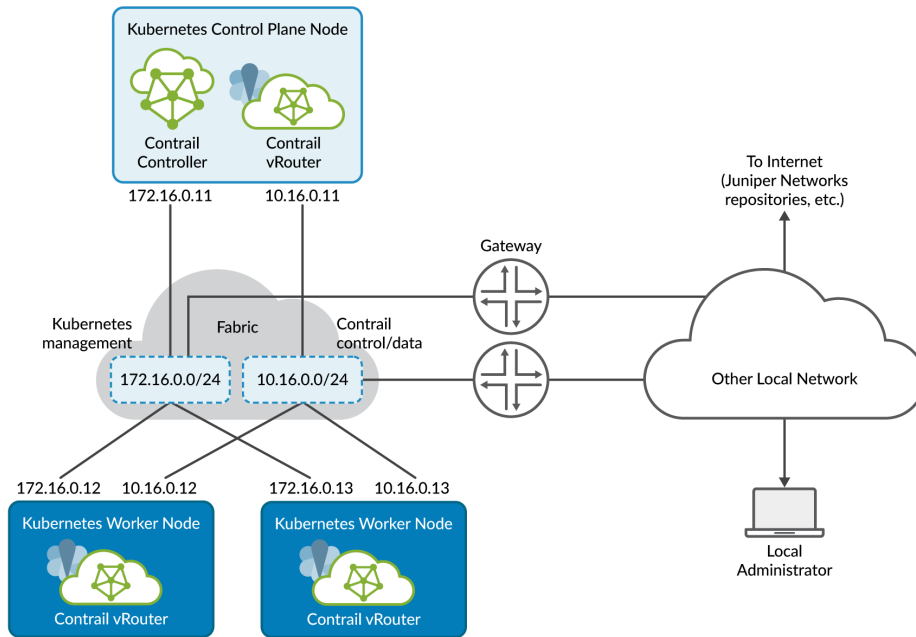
Kubernetes Control Plane Node

Contrail Controller

Contrail vRouter

172.16.0.11

10.16.0.11

To Internet (Juniper Networks repositories, etc.)

Gateway

Kubernetes management

Fabric

Contrail control/data

172.16.0.0/24

10.16.0.0/24

Other Local Network

172.16.0.12

10.16.0.12

172.16.0.13

10.16.0.13

Kubernetes Worker Node

Contrail vRouter

Kubernetes Worker Node

Contrail vRouter

Local Administrator